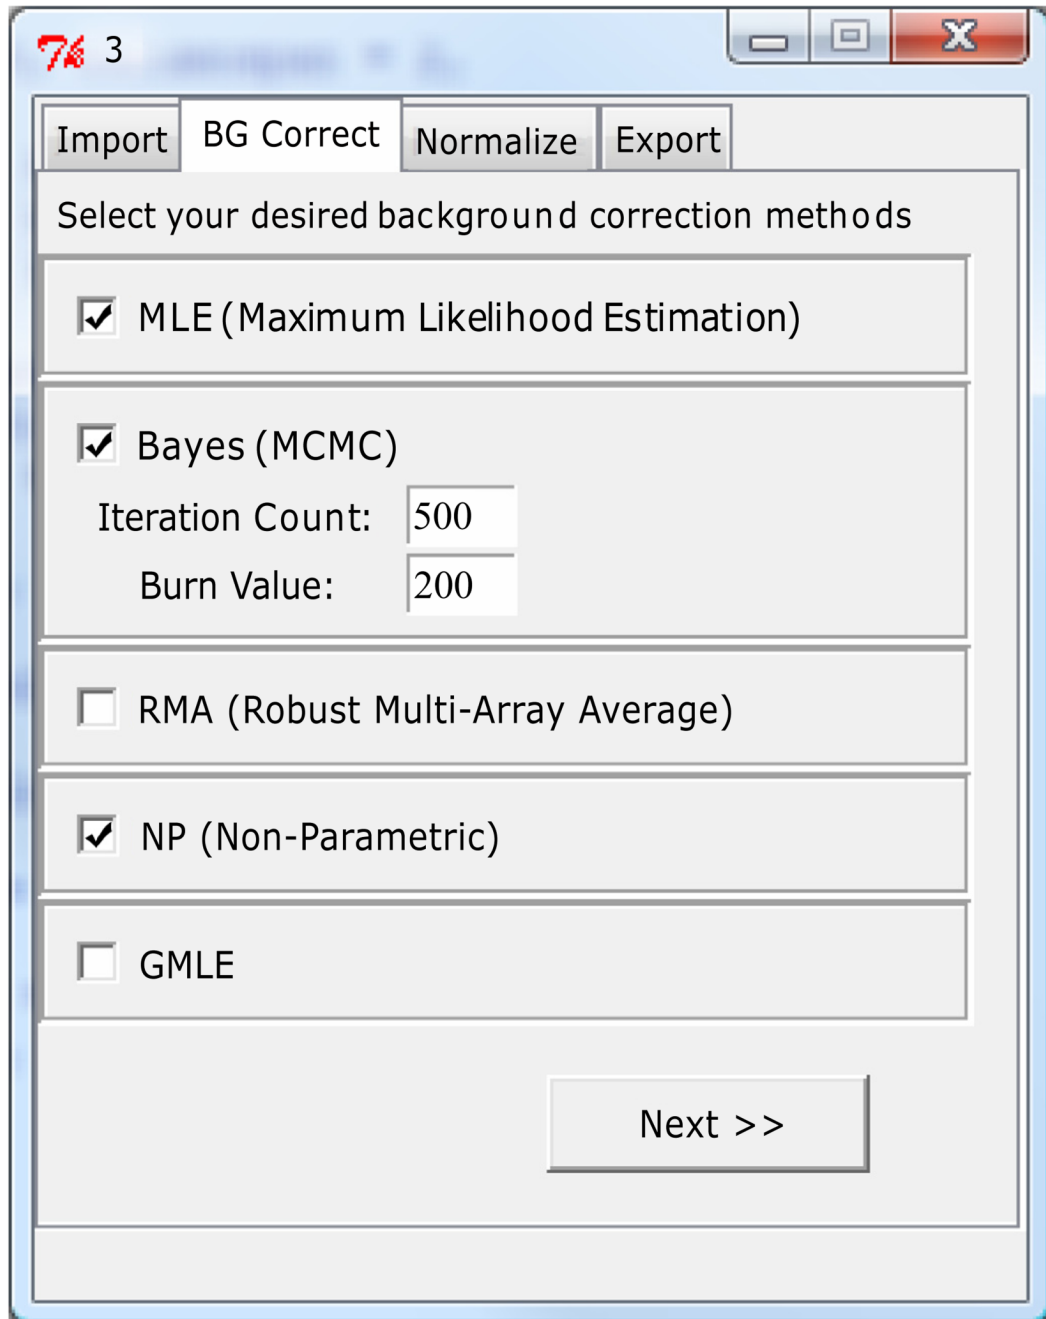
3

Import BG Correct Normalize Export

Select your desired background correction methods

MLE (Maximum Likelihood Estimation)

Bayes (MCMC)

Iteration Count: 500

Burn Value: 200

RMA (Robust Multi-Array Average)

NP (Non-Parametric)

GMLE

Next >>